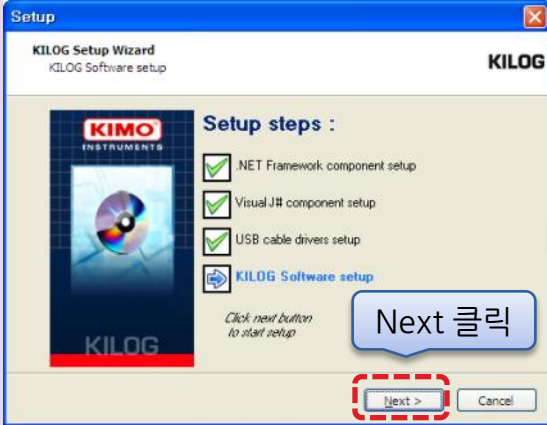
Setup

KILOG Setup Wizard
KILOG Software setup

KILOG

KIMO
INSTRUMENTS

KILOG

Setup steps :

.NET Framework component setup

Visual J# component setup

USB cable drivers setup

KILOG Software setup

Click next button to start setup

Next 클릭

Next >

Cancel